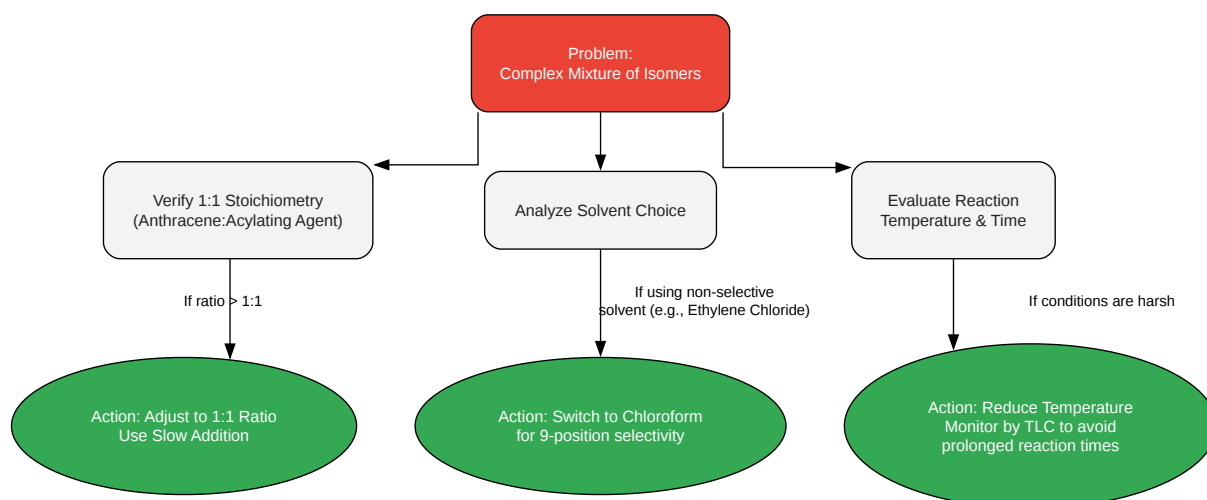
Problem:
Complex Mixture of Isomers

Verify 1:1 Stoichiometry
(Anthracene:Acylating Agent)

Analyze Solvent Choice

Evaluate Reaction
Temperature & Time

If ratio > 1:1

If using non-selective
solvent (e.g., Ethylene Chloride)

If conditions are harsh

Action: Adjust to 1:1 Ratio
Use Slow Addition

Action: Switch to Chloroform
for 9-position selectivity

Action: Reduce Temperature
Monitor by TLC to avoid
prolonged reaction times